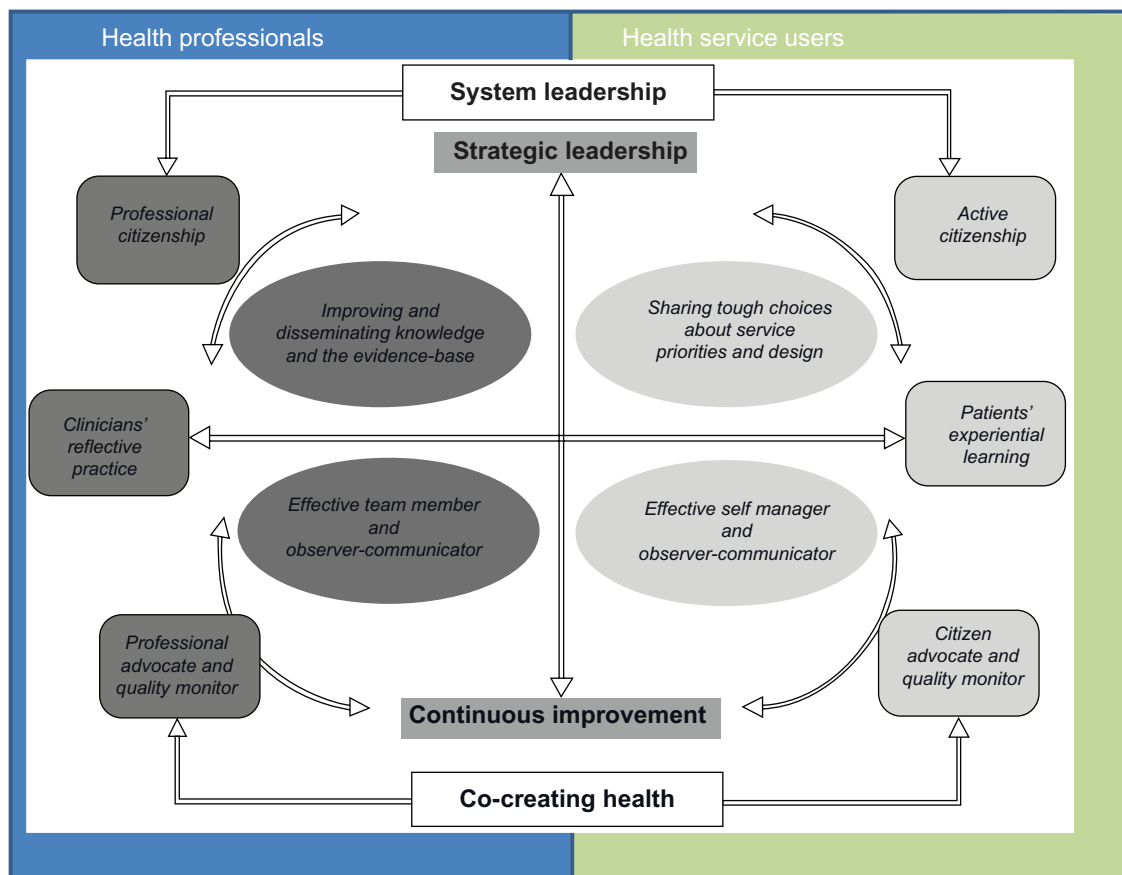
Health professionals

Health service users

System leadership

Strategic leadership

Professional citizenship

Active citizenship

Improving and disseminating knowledge and the evidence-base

Sharing tough choices about service priorities and design

Clinicians' reflective practice

Patients' experiential learning

Effective team member and observer-communicator

Effective self manager and observer-communicator

Professional advocate and quality monitor

Citizen advocate and quality monitor

Continuous improvement

Co-creating health